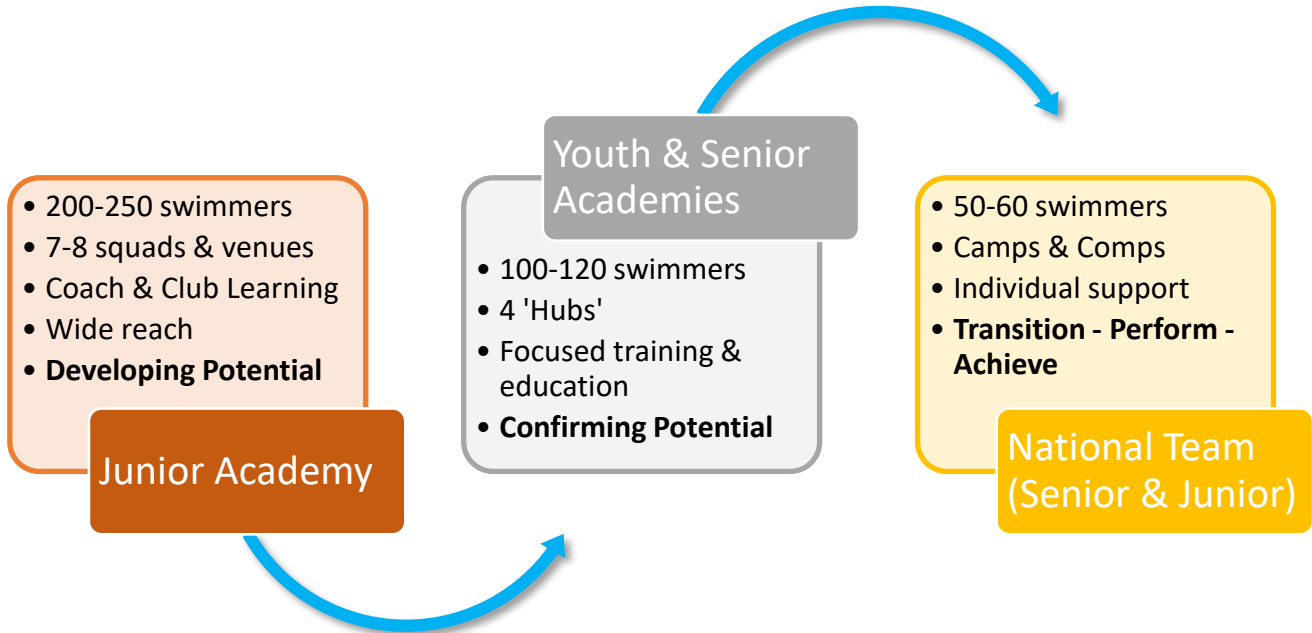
• 200-250 swimmers
• 7-8 squads & venues
• Coach & Club Learning
• Wide reach
• **Developing Potential**

Junior Academy

Youth & Senior Academies

• 100-120 swimmers
• 4 'Hubs'
• Focused training & education
• **Confirming Potential**

• 50-60 swimmers
• Camps & Comps
• Individual support
• **Transition - Perform - Achieve**

National Team (Senior & Junior)